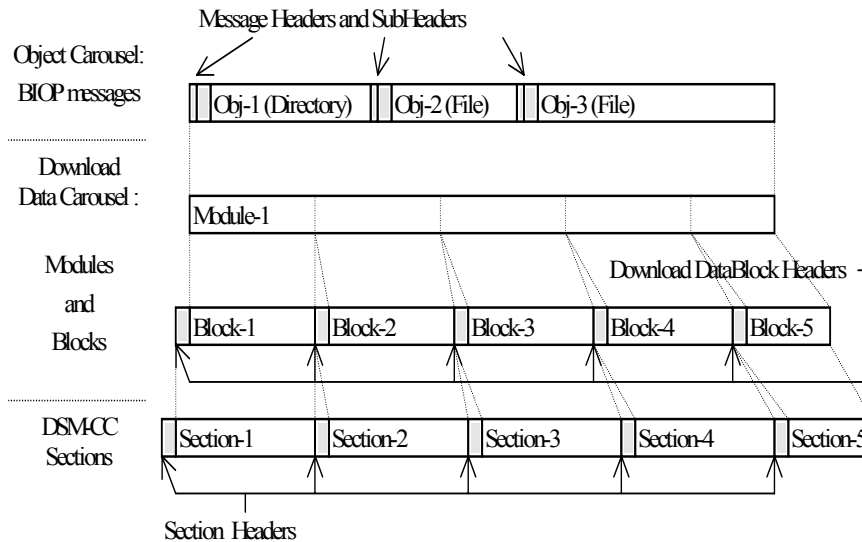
Message Headers and SubHeaders

Object Carousel:
BIOP messages

Obj-1 (Directory)
Obj-2 (File)
Obj-3 (File)

Download
Data Carousel :

Module-1

Modules
and
Blocks

Download DataBlock Headers

Block-1
Block-2
Block-3
Block-4
Block-5

DSM-CC
Sections

Section-1
Section-2
Section-3
Section-4
Section-5

Section Headers